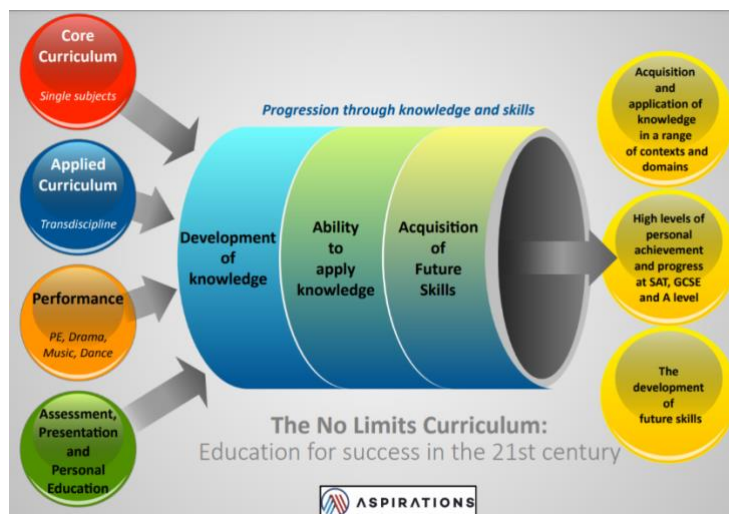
Core Curriculum
Single subjects

Applied Curriculum
Transdiscipline

Performance
PE, Drama, Music, Dance

Assessment, Presentation and Personal Education

Progression through knowledge and skills

Development of knowledge

Ability to apply knowledge

Acquisition of Future Skills

Acquisition and application of knowledge in a range of contexts and domains

High levels of personal achievement and progress at SAT, GCSE and A level

The development of future skills

The No Limits Curriculum:
Education for success in the 21st century

ASPIRATIONS